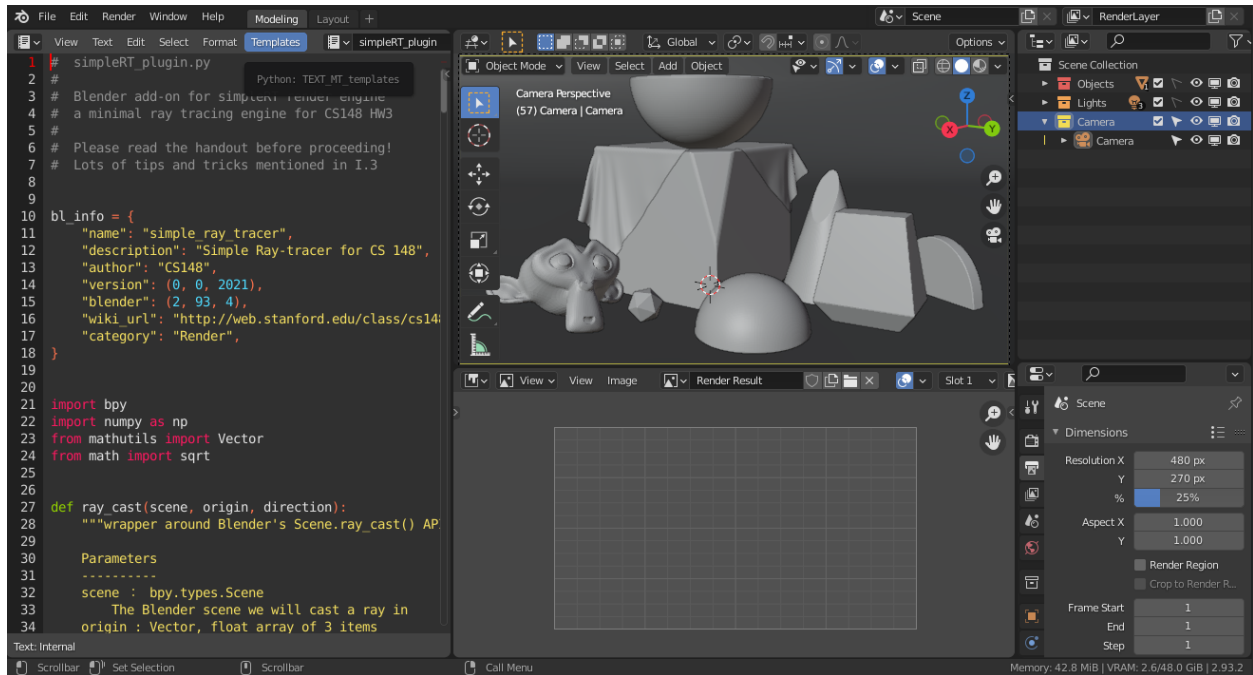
File Edit Render Window Help Modeling Layout + Scene RenderLayer

View Text Edit Select Format Templates simpleRT_plugin

Python: TEXT_MT_templates

1 # simpleRT_plugin.py
2 #
3 # Blender add-on for simpleRT render engine
4 # a minimal ray tracing engine for CS148 HW3
5 #
6 # Please read the handout before proceeding!
7 # Lots of tips and tricks mentioned in I.3
8
9
10 bl_info = {
11 "name": "simple_ray_tracer",
12 "description": "Simple Ray-tracer for CS 148",
13 "author": "CS148",
14 "version": (0, 0, 2021),
15 "blender": (2, 93, 4),
16 "wiki_url": "http://web.stanford.edu/class/cs14
17 "category": "Render",
18 }
19
20
21 import bpy
22 import numpy as np
23 from mathutils import Vector
24 from math import sqrt
25
26
27 def ray_cast(scene, origin, direction):
28 """wrapper around Blender's Scene.ray_cast() AP
29
30 Parameters
31 ----------
32 scene : bpy.types.Scene
33 The Blender scene we will cast a ray in
34 origin : Vector, float array of 3 items

Text: Internal

Global Options

Object Mode View Select Add Object

Camera Perspective
(57) Camera | Camera

View View Image Render Result Slot 1

Scene Collection
Objects
Lights
Camera
Camera

Scene
Dimensions
Resolution X 480 px
Y 270 px
% 25%
Aspect X 1.000
Y 1.000
Render Region
Crop to Render R...
Frame Start 1
End 1
Step 1

Scrollbar Set Selection Scrollbar Call Menu Memory: 42.8 MiB | VRAM: 2.6/48.0 GiB | 2.93.2